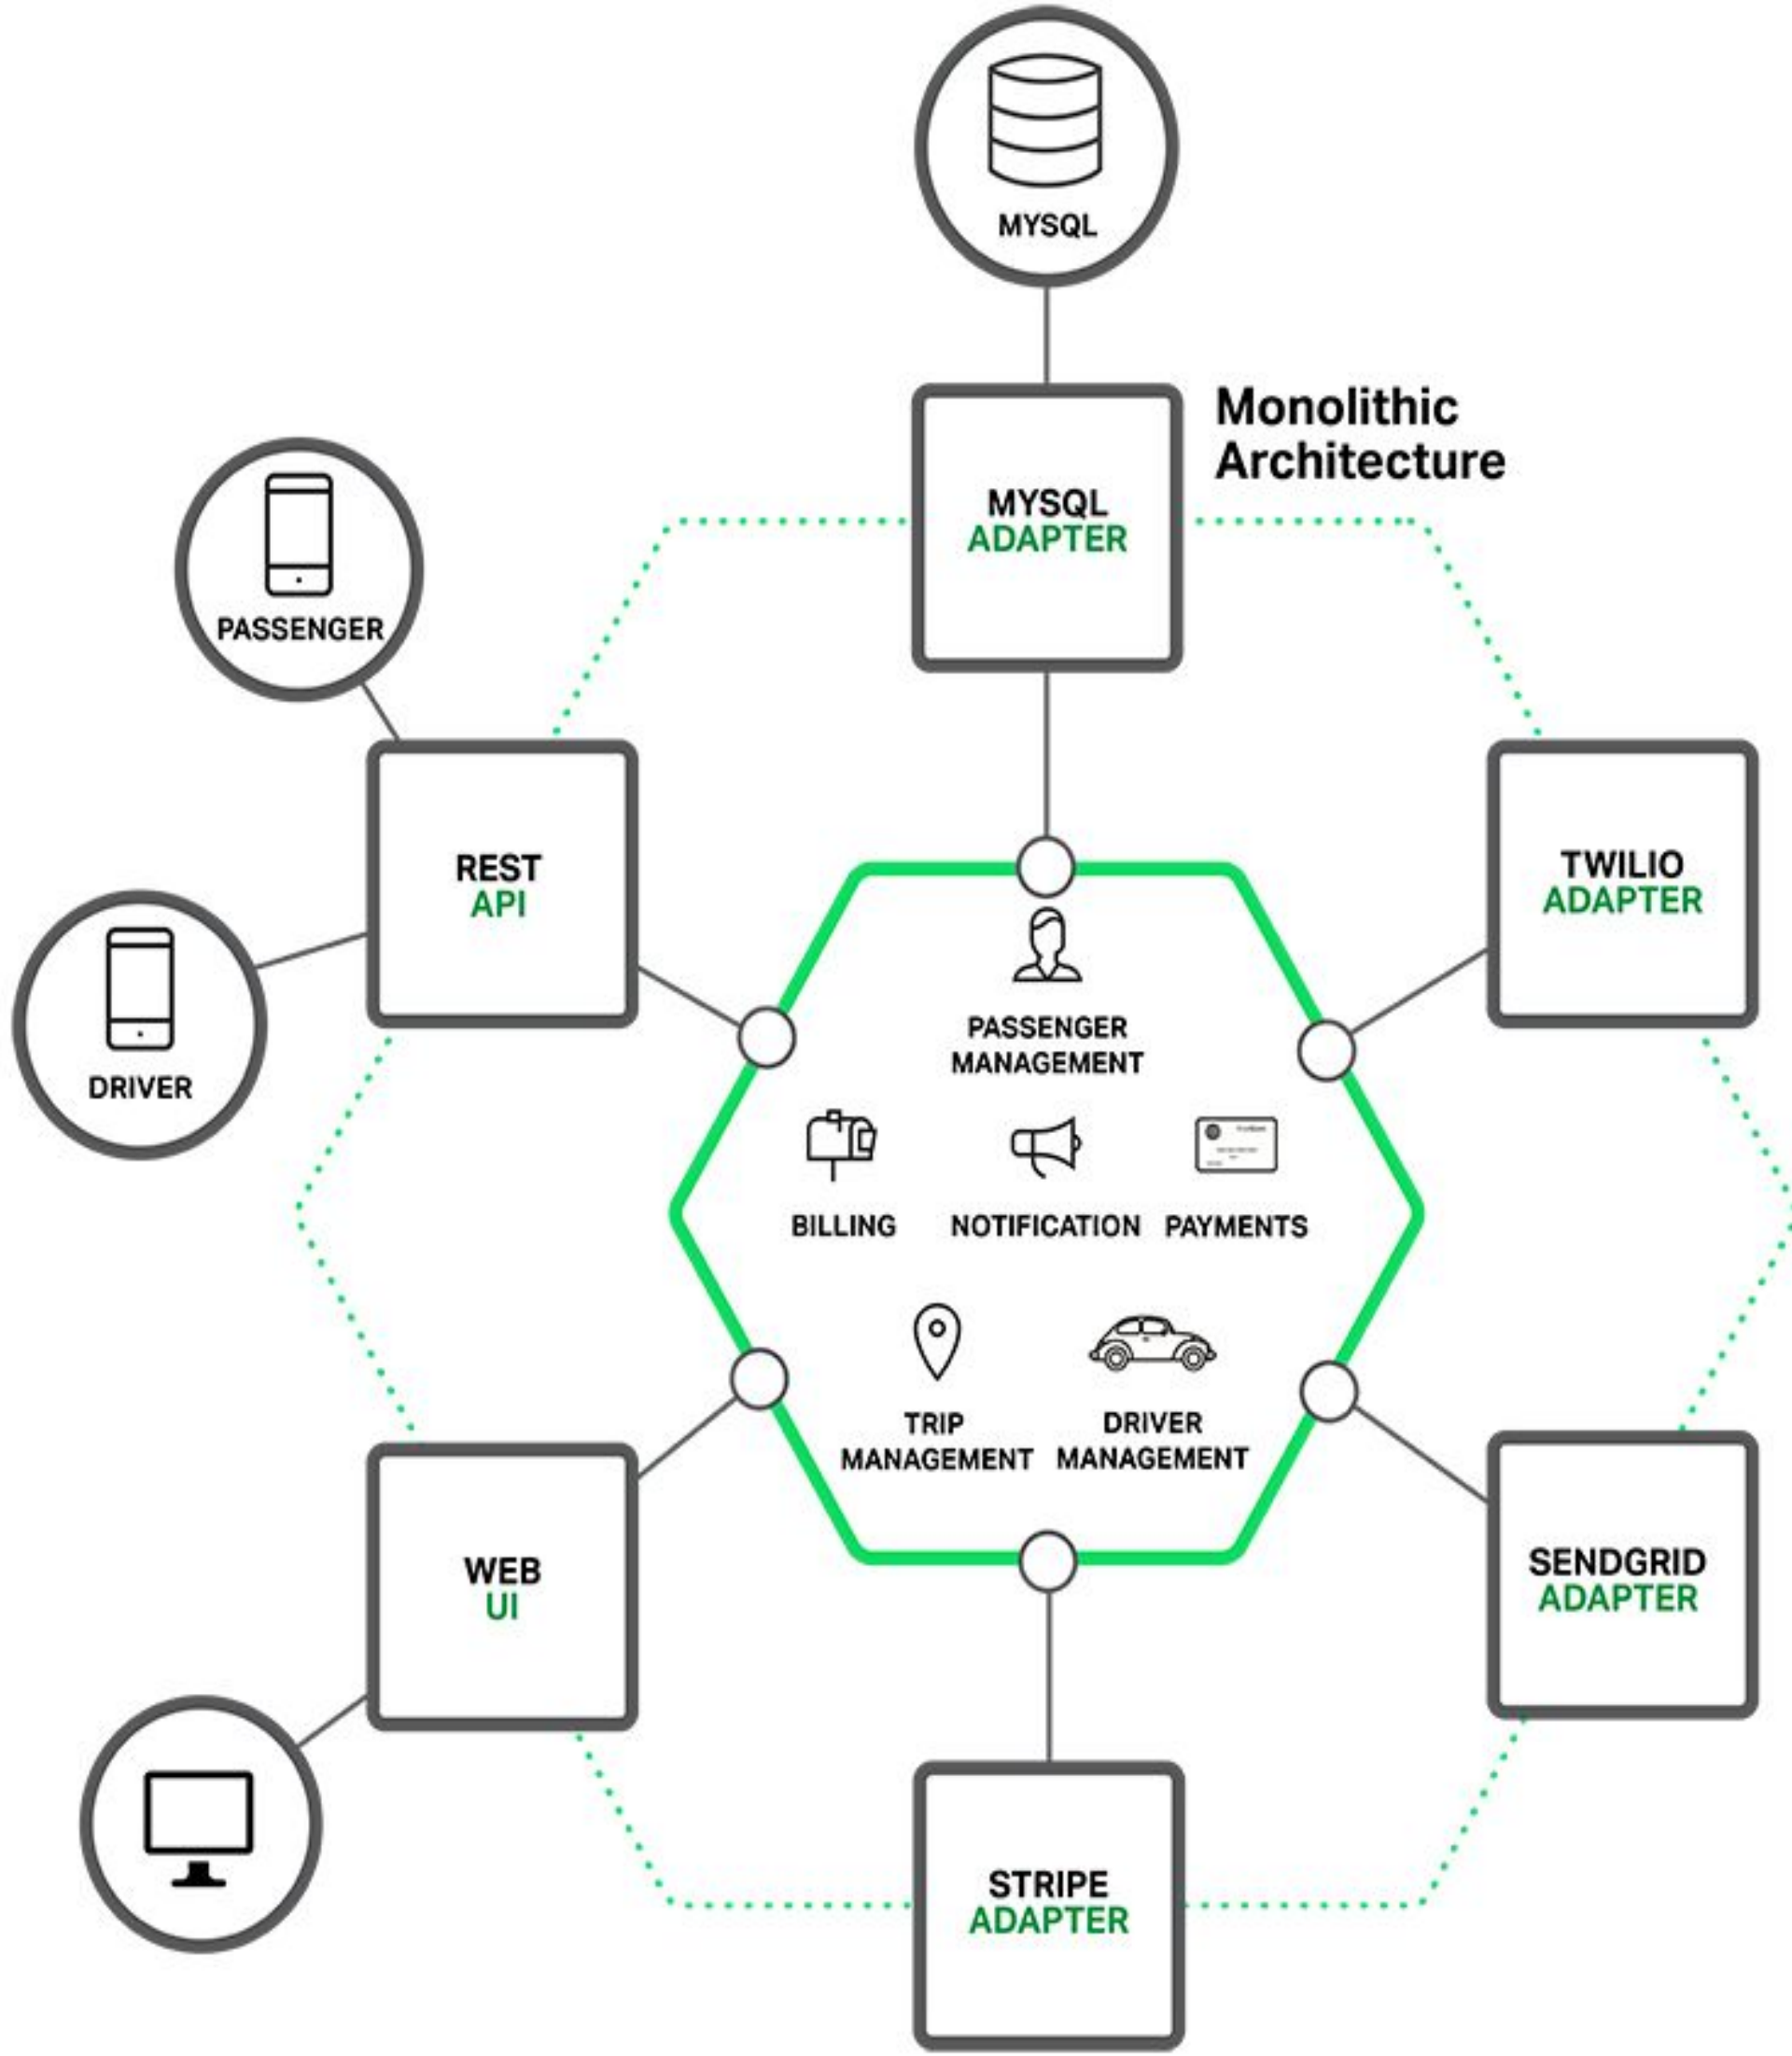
MYSQL

Monolithic Architecture

MYSQL ADAPTER

PASSENGER

REST API

DRIVER

TWILIO ADAPTER

PASSENGER MANAGEMENT

BILLING

NOTIFICATION

PAYMENTS

TRIP MANAGEMENT

DRIVER MANAGEMENT

WEB UI

SENDGRID ADAPTER

STRIPE ADAPTER